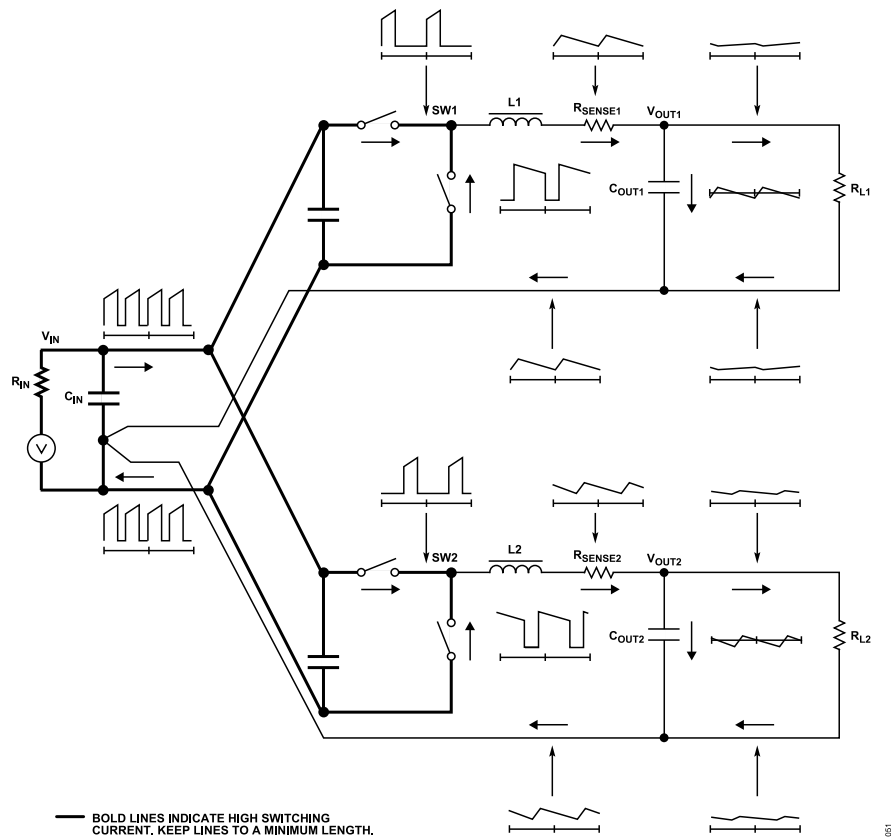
SW1
L1
$R_{SENSE1}$
$V_{OUT1}$
$C_{OUT1}$
$R_{L1}$
$V_{IN}$
$R_{IN}$
$C_{IN}$
SW2
L2
$R_{SENSE2}$
$V_{OUT2}$
$C_{OUT2}$
$R_{L2}$

BOLD LINES INDICATE HIGH SWITCHING CURRENT. KEEP LINES TO A MINIMUM LENGTH.

051